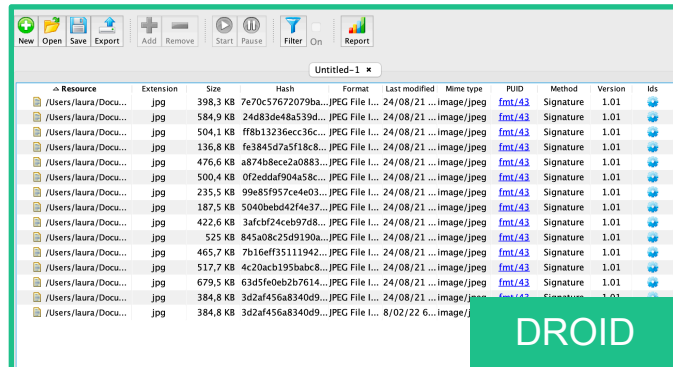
New Open Save Export Add Remove Start Pause Filter On Report

Untitled-1 ×

| Resource | Extension | Size | Hash | Format | Last modified | Mime type | PUID | Method | Version | Ids |
|---|---|---|---|---|---|---|---|---|---|---|
| /Users/laura/Docu... | jpg | 398,3 KB | 7e70c57672079ba... | JPEG File I... | 24/08/21 ... | image/jpeg | fmt/43 | Signature | 1.01 | |
| /Users/laura/Docu... | jpg | 584,9 KB | 24d83de48a539d... | JPEG File I... | 24/08/21 ... | image/jpeg | fmt/43 | Signature | 1.01 | |
| /Users/laura/Docu... | jpg | 504,1 KB | ff8b13236ecc36c... | JPEG File I... | 24/08/21 ... | image/jpeg | fmt/43 | Signature | 1.01 | |
| /Users/laura/Docu... | jpg | 136,8 KB | fe3845d7a5f18c8... | JPEG File I... | 24/08/21 ... | image/jpeg | fmt/43 | Signature | 1.01 | |
| /Users/laura/Docu... | jpg | 476,6 KB | a874b8ece2a0883... | JPEG File I... | 24/08/21 ... | image/jpeg | fmt/43 | Signature | 1.01 | |
| /Users/laura/Docu... | jpg | 500,4 KB | 0f2eddaf904a58c... | JPEG File I... | 24/08/21 ... | image/jpeg | fmt/43 | Signature | 1.01 | |
| /Users/laura/Docu... | jpg | 235,5 KB | 99e85f957ce4e03... | JPEG File I... | 24/08/21 ... | image/jpeg | fmt/43 | Signature | 1.01 | |
| /Users/laura/Docu... | jpg | 187,5 KB | 5040bebd42f4e37... | JPEG File I... | 24/08/21 ... | image/jpeg | fmt/43 | Signature | 1.01 | |
| /Users/laura/Docu... | jpg | 422,6 KB | 3afcbf24ceb97d8... | JPEG File I... | 24/08/21 ... | image/jpeg | fmt/43 | Signature | 1.01 | |
| /Users/laura/Docu... | jpg | 525 KB | 845a08c25d9190a... | JPEG File I... | 24/08/21 ... | image/jpeg | fmt/43 | Signature | 1.01 | |
| /Users/laura/Docu... | jpg | 465,7 KB | 7b16eff35111942... | JPEG File I... | 24/08/21 ... | image/jpeg | fmt/43 | Signature | 1.01 | |
| /Users/laura/Docu... | jpg | 517,7 KB | 4c20acb195babc8... | JPEG File I... | 24/08/21 ... | image/jpeg | fmt/43 | Signature | 1.01 | |
| /Users/laura/Docu... | jpg | 679,5 KB | 63d5fe0eb2b7614... | JPEG File I... | 24/08/21 ... | image/jpeg | fmt/43 | Signature | 1.01 | |
| /Users/laura/Docu... | jpg | 384,8 KB | 3d2af456a8340d9... | JPEG File I... | 24/08/21 ... | image/jpeg | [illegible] | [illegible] | | |
| /Users/laura/Docu... | jpg | 384,8 KB | 3d2af456a8340d9... | JPEG File I... | 8/02/22 6... | image/j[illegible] | | | | |

DROID